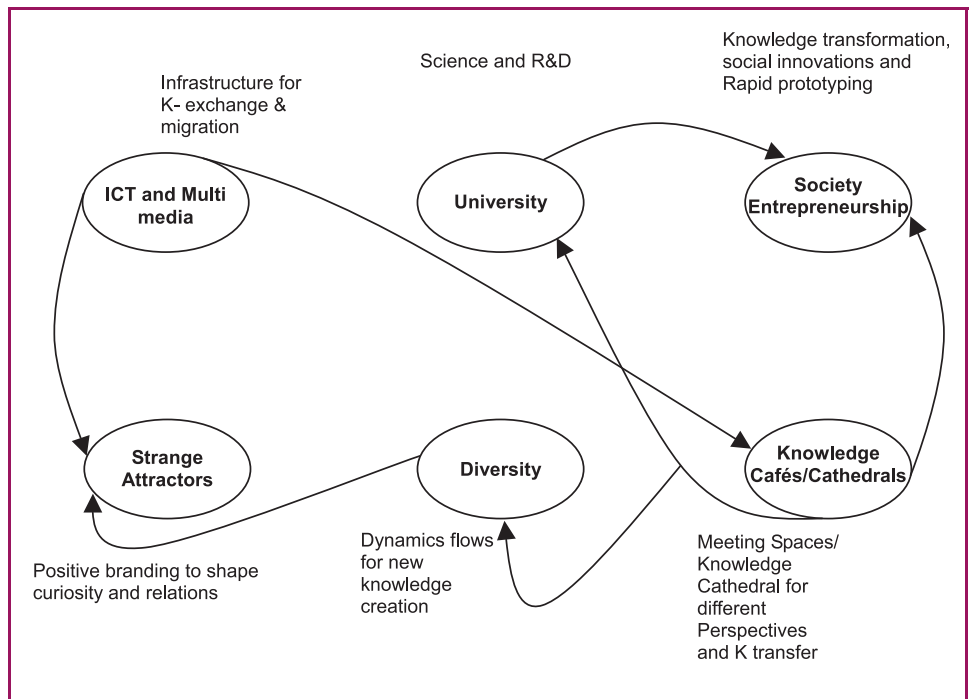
Infrastructure for K- exchange & migration

Science and R&D

Knowledge transformation, social innovations and Rapid prototyping

ICT and Multi media

University

Society Entrepreneurship

Strange Attractors

Diversity

Knowledge Cafés/Cathedrals

Positive branding to shape curiosity and relations

Dynamics flows for new knowledge creation

Meeting Spaces/ Knowledge Cathedral for different Perspectives and K transfer